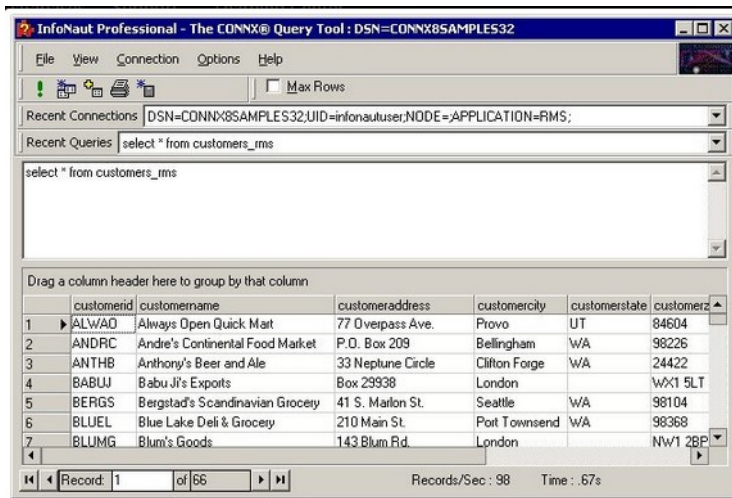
InfoNaut Professional - The CONNX® Query Tool : DSN=CONNX8SAMPLES32

File View Connection Options Help

Max Rows

Recent Connections DSN=CONNX8SAMPLES32;UID=infonautuser;NODE=;APPLICATION=RMS;

Recent Queries select * from customers_rms

select * from customers_rms

Drag a column header here to group by that column

| | customerid | customername | customeraddress | customercity | customerstate | customerz |
|---|---|---|---|---|---|---|
| 1 | ALWAO | Always Open Quick Mart | 77 Overpass Ave. | Provo | UT | 84604 |
| 2 | ANDRC | Andre's Continental Food Market | P.O. Box 209 | Bellingham | WA | 98226 |
| 3 | ANTHB | Anthony's Beer and Ale | 33 Neptune Circle | Clifton Forge | WA | 24422 |
| 4 | BABUJ | Babu Ji's Exports | Box 29938 | London | | WX1 5LT |
| 5 | BERGS | Bergstad's Scandinavian Grocery | 41 S. Marlon St. | Seattle | WA | 98104 |
| 6 | BLUEL | Blue Lake Deli & Grocery | 210 Main St. | Port Townsend | WA | 98368 |
| 7 | BLUMG | Blum's Goods | 143 Blum Rd. | London | | NW1 2BP |

Record: 1 of 66

Records/Sec : 98 Time : .67s